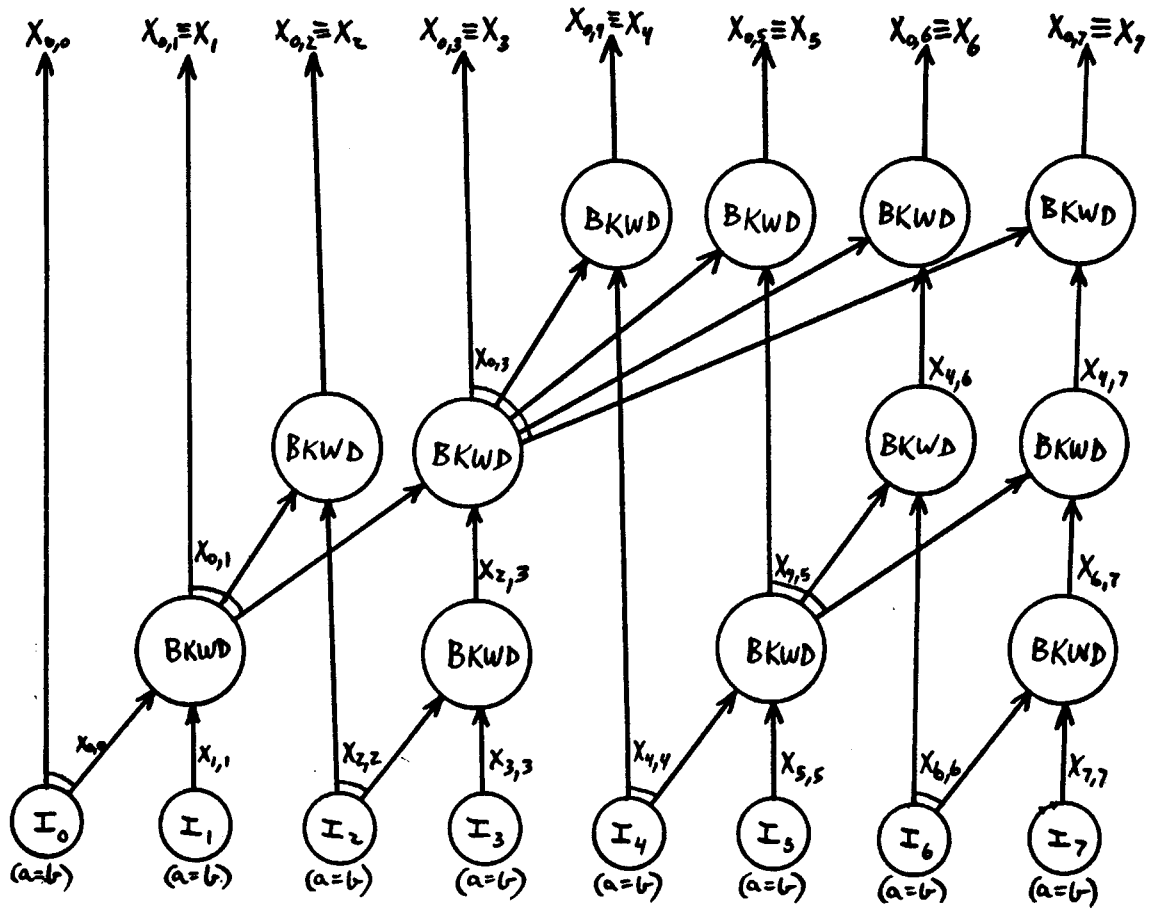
$X_{0,0}$ $X_{0,1} \equiv X_1$ $X_{0,2} \equiv X_2$ $X_{0,3} \equiv X_3$ $X_{0,4} \equiv X_4$ $X_{0,5} \equiv X_5$ $X_{0,6} \equiv X_6$ $X_{0,7} \equiv X_7$

BKWD BKWD BKWD BKWD

$X_{0,3}$

BKWD BKWD

$X_{4,6}$ $X_{4,7}$

BKWD BKWD

$X_{0,1}$ $X_{2,3}$ $X_{4,5}$ $X_{6,7}$

BKWD BKWD BKWD BKWD

$X_{0,0}$ $X_{1,1}$ $X_{2,2}$ $X_{3,3}$ $X_{4,4}$ $X_{5,5}$ $X_{6,6}$ $X_{7,7}$

$I_0$ $I_1$ $I_2$ $I_3$ $I_4$ $I_5$ $I_6$ $I_7$

(a=b) (a=b) (a=b) (a=b) (a=b) (a=b) (a=b) (a=b)